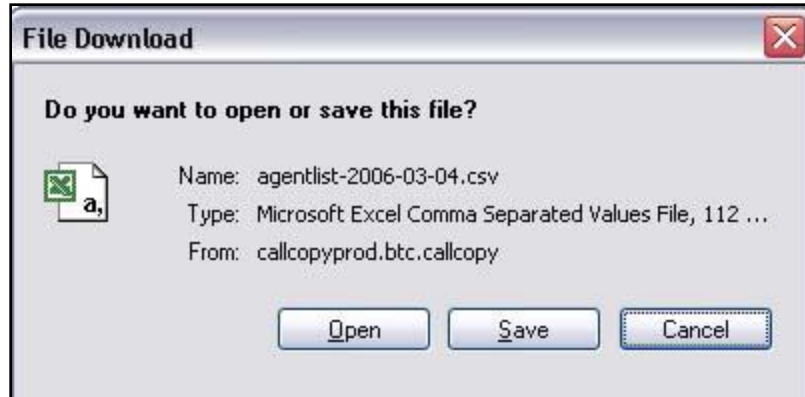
File Download

Do you want to open or save this file?

a,

Name: agentlist-2006-03-04.csv

Type: Microsoft Excel Comma Separated Values File, 112 ...

From: callcopyprod.btc.callcopy

Open Save Cancel